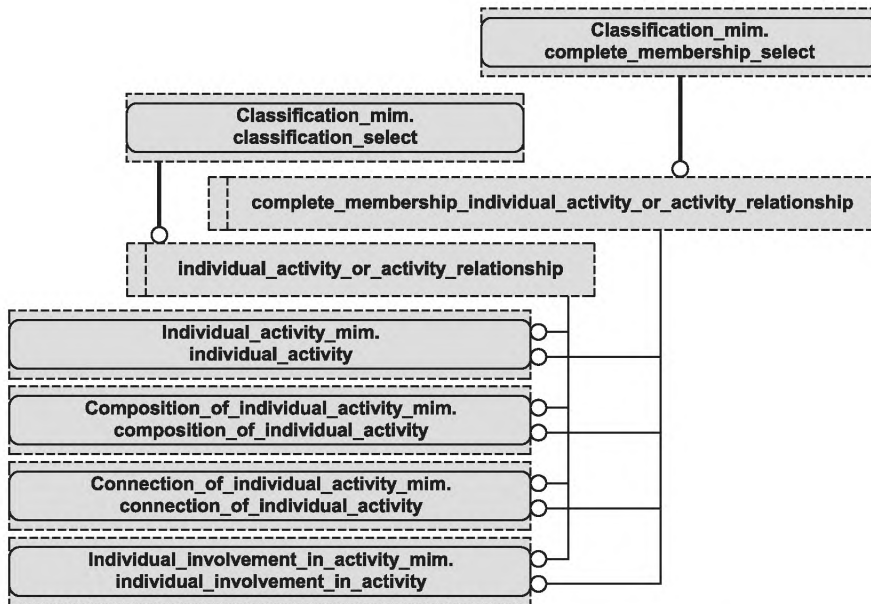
Classification_mim.
complete_membership_select

Classification_mim.
classification_select

complete_membership_individual_activity_or_activity_relationship

individual_activity_or_activity_relationship

Individual_activity_mim.
individual_activity

Composition_of_individual_activity_mim.
composition_of_individual_activity

Connection_of_individual_activity_mim.
connection_of_individual_activity

Individual_involvement_in_activity_mim.
individual_involvement_in_activity